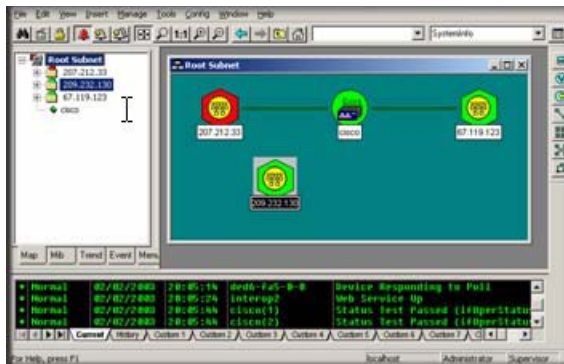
File Edit View Insert Manage Tools Config Window Help

SystemInfo

Root Subnet
207.212.33
209.232.130
67.119.123
cisco

Root Subnet

207.212.33
cisco
67.119.123
209.232.130

Map Mib Trend Event Menu

| | | | | |
|---|---|---|---|---|
| • Normal | 02/02/2003 | 20:05:14 | dedb-Fa5-0-0 | Device Responding to Poll |
| • Normal | 02/02/2003 | 20:05:24 | interop2 | Web Service Up |
| • Normal | 02/02/2003 | 20:05:44 | cisco(1) | Status Test Passed (ifOperStatu |
| • Normal | 02/02/2003 | 20:05:44 | cisco(2) | Status Test Passed (ifOperStatu |

Current History Custom 1 Custom 2 Custom 3 Custom 4 Custom 5 Custom 6 Custom 7

For Help, press F1 localhost Administrator Supervisor